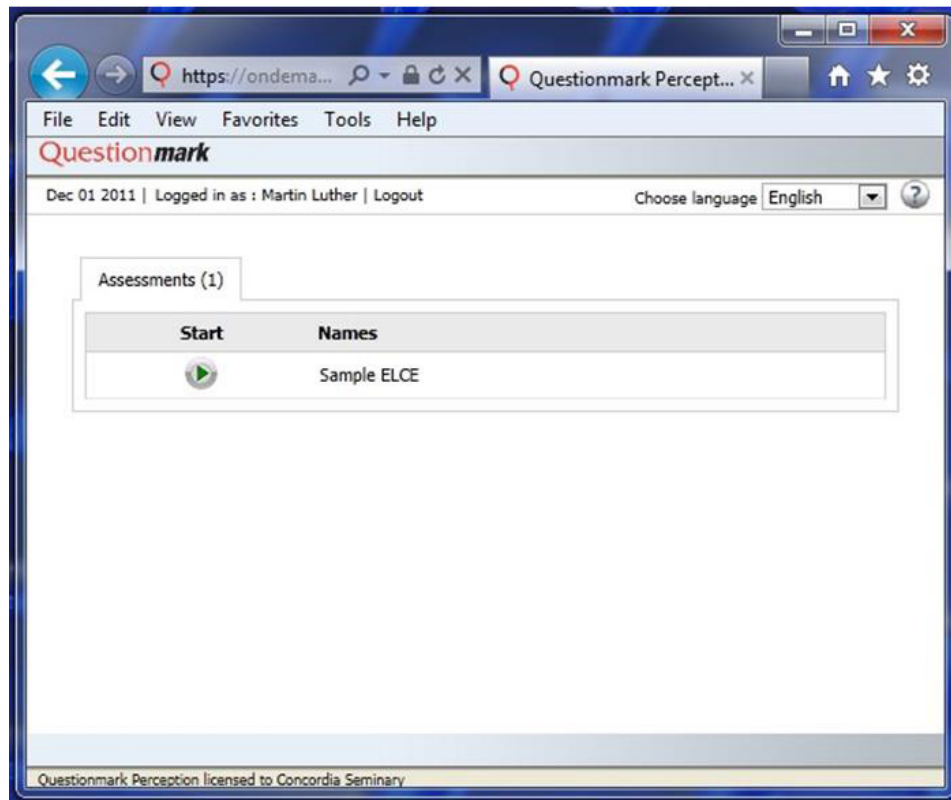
https://ondema...

Questionmark Percept... ×

File Edit View Favorites Tools Help

Questionmark

Dec 01 2011 | Logged in as : Martin Luther | Logout

Choose language English

Assessments (1)

| Start | Names |
|---|---|
| | Sample ELCE |

Questionmark Perception licensed to Concordia Seminary